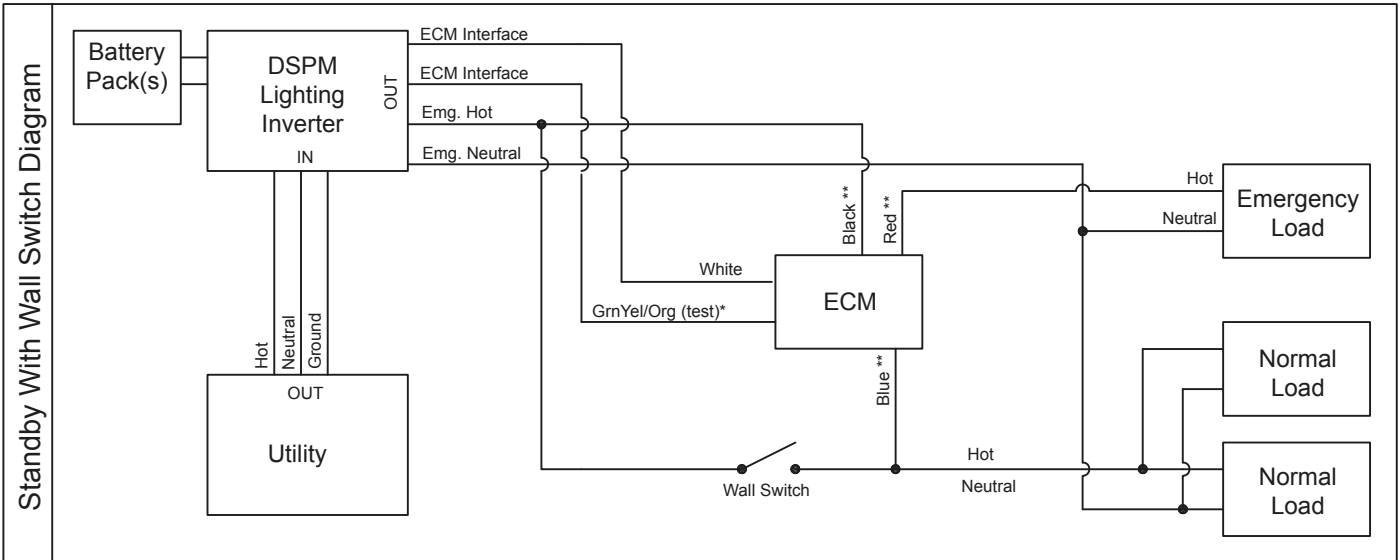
Standby With Wall Switch Diagram

Battery Pack(s)

DSPM Lighting Inverter

OUT

IN

ECM Interface

ECM Interface

Emg. Hot

Emg. Neutral

Black **

Red **

Hot

Neutral

Emergency Load

White

GrnYel/Org (test)*

ECM

Blue **

Hot

Neutral

Ground

OUT

Utility

Wall Switch

Hot

Neutral

Normal Load

Normal Load